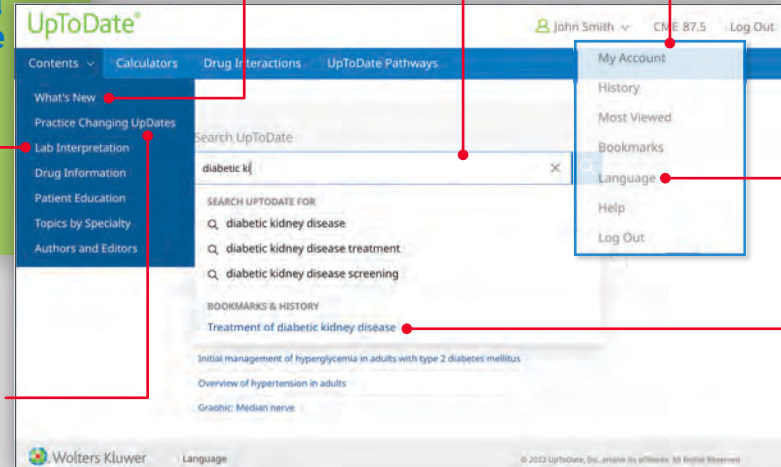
UpToDate®

John Smith CME 87.5 Log Out

Contents Calculators Drug Interactions UpToDate Pathways

What's New
Practice Changing UpDates
Lab Interpretation
Drug Information
Patient Education
Topics by Specialty
Authors and Editors

My Account
History
Most Viewed
Bookmarks
Language
Help
Log Out

Search UpToDate

diabetic ki

SEARCH UPTODATE FOR
diabetic kidney disease
diabetic kidney disease treatment
diabetic kidney disease screening

BOOKMARKS & HISTORY
Treatment of diabetic kidney disease

Initial management of hyperglycemia in adults with type 2 diabetes mellitus
Overview of hypertension in adults
Graphic: Median nerve

Wolters Kluwer Language

© 2022 UpToDate, Inc. and/or its affiliates. All Rights Reserved.